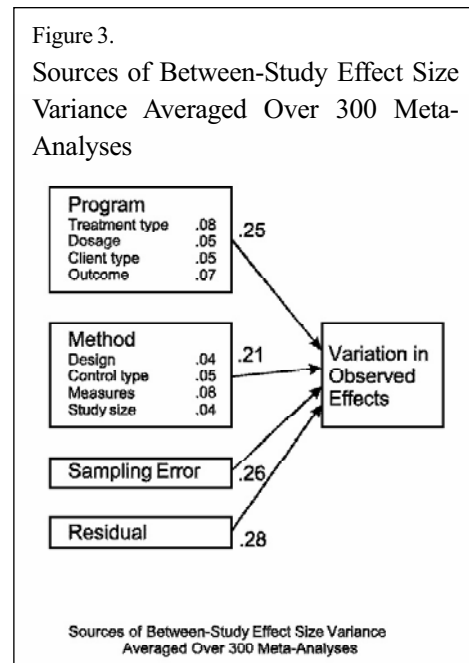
Figure 3.

Sources of Between-Study Effect Size Variance Averaged Over 300 Meta-Analyses

Program
Treatment type .08
Dosage .05
Client type .05
Outcome .07

.25

Method
Design .04
Control type .05
Measures .08
Study size .04

.21

Variation in Observed Effects

Sampling Error

.26

Residual

.28

Sources of Between-Study Effect Size Variance Averaged Over 300 Meta-Analyses